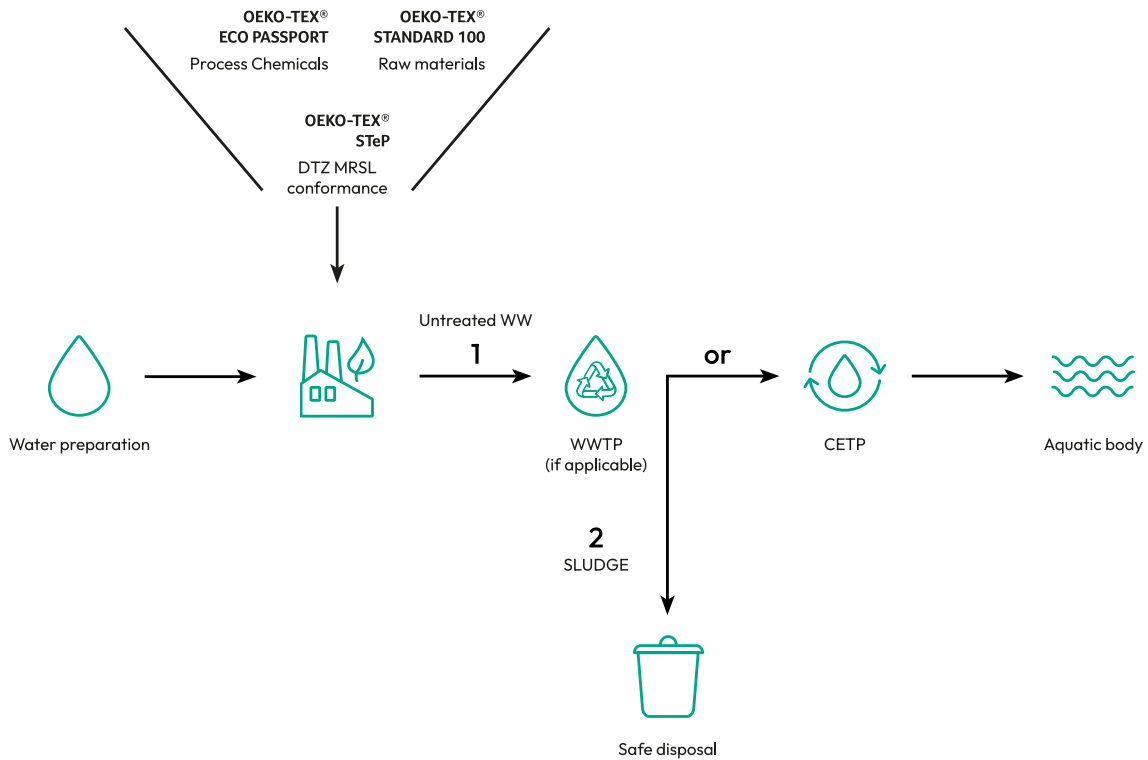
OEKO-TEX®
ECO PASSPORT
Process Chemicals

OEKO-TEX®
STANDARD 100
Raw materials

OEKO-TEX®
STeP
DTZ MRSL conformance

Untreated WW
1

or

Water preparation

WWTP
(if applicable)

CETP

Aquatic body

2
SLUDGE

Safe disposal